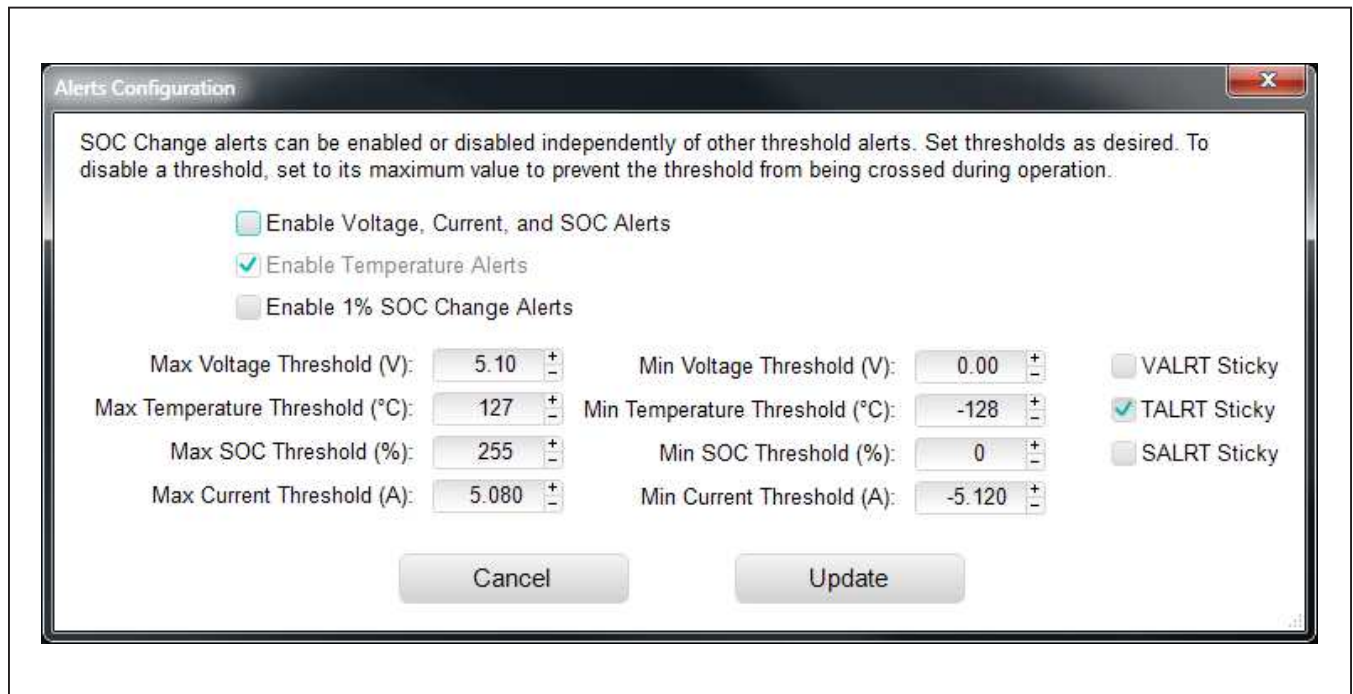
Alerts Configuration

x

SOC Change alerts can be enabled or disabled independently of other threshold alerts. Set thresholds as desired. To disable a threshold, set to its maximum value to prevent the threshold from being crossed during operation.

Enable Voltage, Current, and SOC Alerts

Enable Temperature Alerts

Enable 1% SOC Change Alerts

| | | | | |
|---|---|---|---|---|
| Max Voltage Threshold (V): | 5.10 | Min Voltage Threshold (V): | 0.00 | VALRT Sticky |
| Max Temperature Threshold (°C): | 127 | Min Temperature Threshold (°C): | -128 | TALRT Sticky |
| Max SOC Threshold (%): | 255 | Min SOC Threshold (%): | 0 | SALRT Sticky |
| Max Current Threshold (A): | 5.080 | Min Current Threshold (A): | -5.120 | |

Cancel

Update